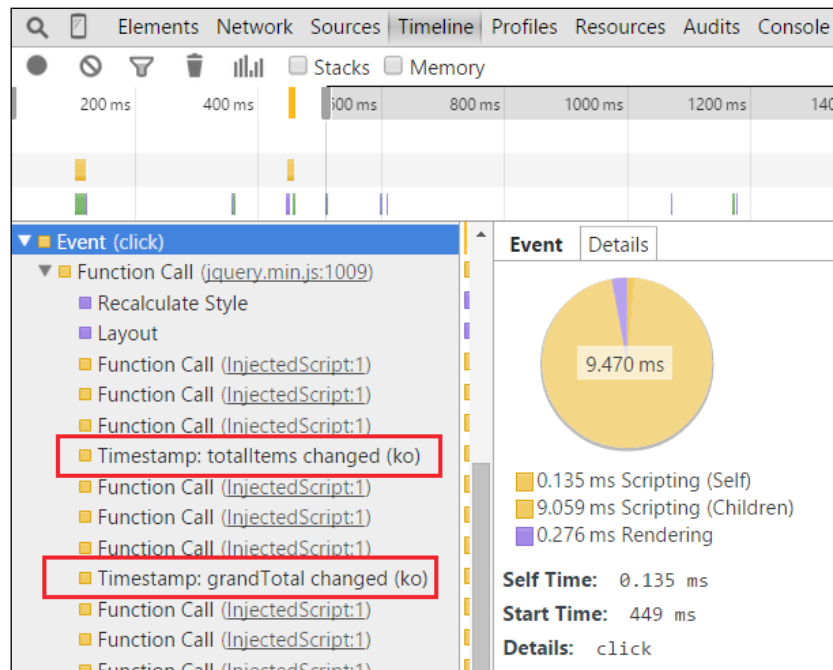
Elements Network Sources Timeline Profiles Resources Audits Console

Stacks Memory

200 ms 400 ms 600 ms 800 ms 1000 ms 1200 ms 140

Event (click)
Function Call (jquery.min.js:1009)
Recalculate Style
Layout
Function Call (InjectedScript:1)
Function Call (InjectedScript:1)
Function Call (InjectedScript:1)
Timestamp: totalItems changed (ko)
Function Call (InjectedScript:1)
Function Call (InjectedScript:1)
Function Call (InjectedScript:1)
Timestamp: grandTotal changed (ko)
Function Call (InjectedScript:1)
Function Call (InjectedScript:1)
Function Call (InjectedScript:1)

Event Details

9.470 ms

0.135 ms Scripting (Self)
9.059 ms Scripting (Children)
0.276 ms Rendering

Self Time: 0.135 ms
Start Time: 449 ms
Details: click